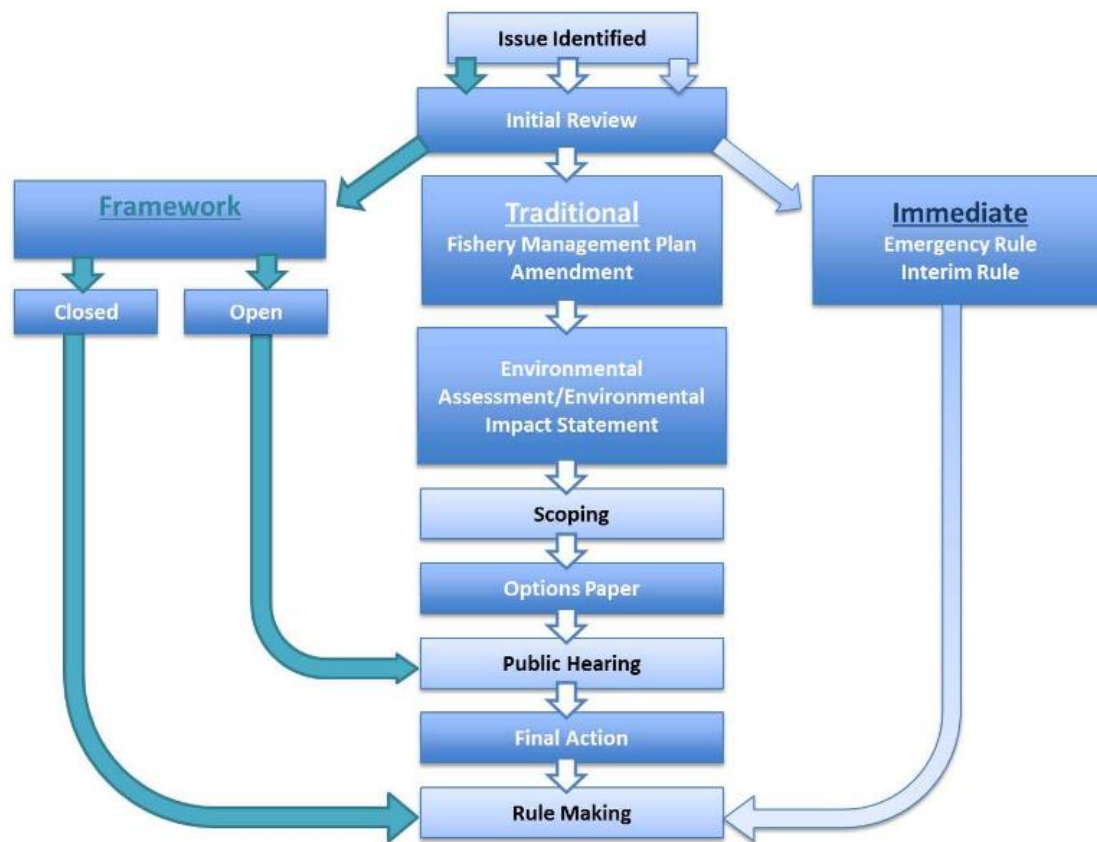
Issue Identified

Initial Review

Framework

Closed

Open

Traditional
Fishery Management Plan Amendment

Immediate
Emergency Rule
Interim Rule

Environmental Assessment/Environmental Impact Statement

Scoping

Options Paper

Public Hearing

Final Action

Rule Making